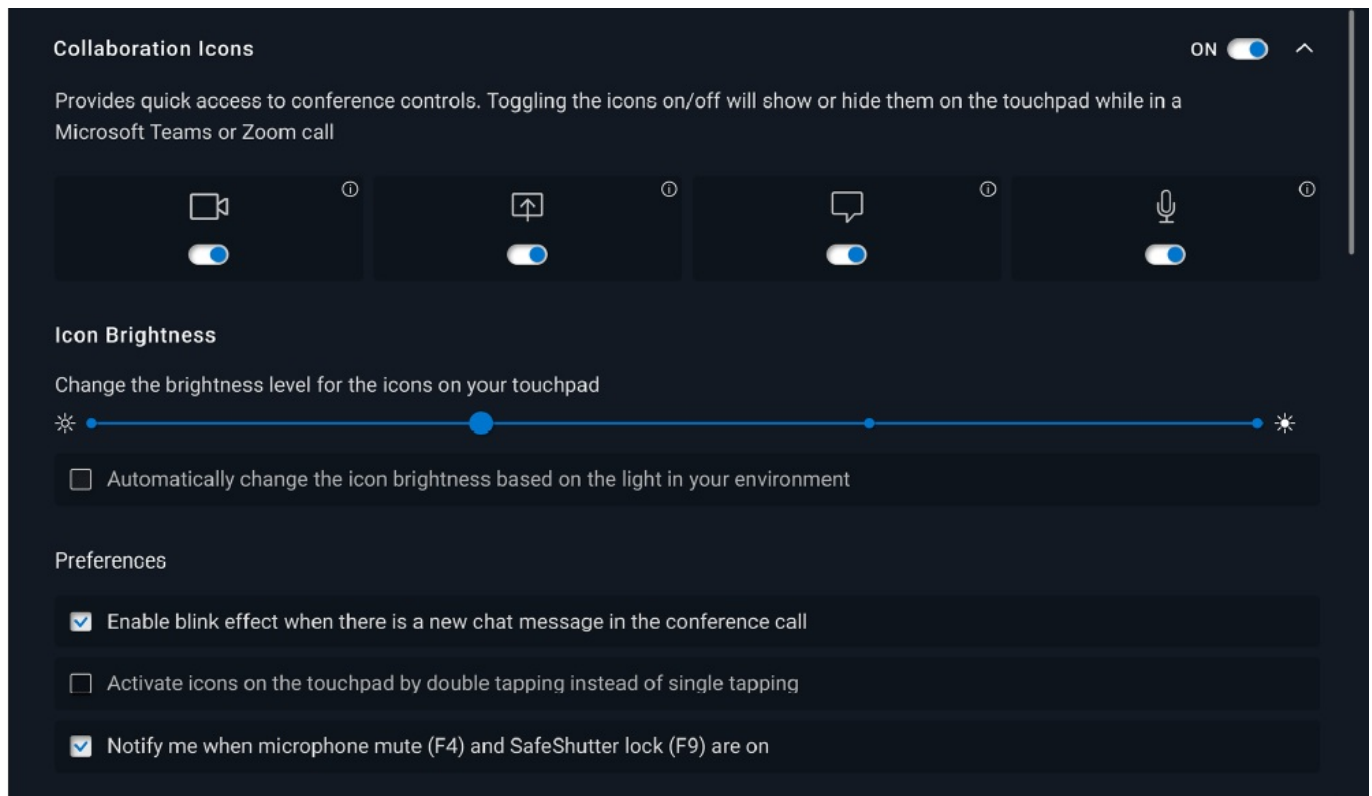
Collaboration Icons

ON

Provides quick access to conference controls. Toggling the icons on/off will show or hide them on the touchpad while in a Microsoft Teams or Zoom call

Icon Brightness

Change the brightness level for the icons on your touchpad

Automatically change the icon brightness based on the light in your environment

Preferences

Enable blink effect when there is a new chat message in the conference call

Activate icons on the touchpad by double tapping instead of single tapping

Notify me when microphone mute (F4) and SafeShutter lock (F9) are on